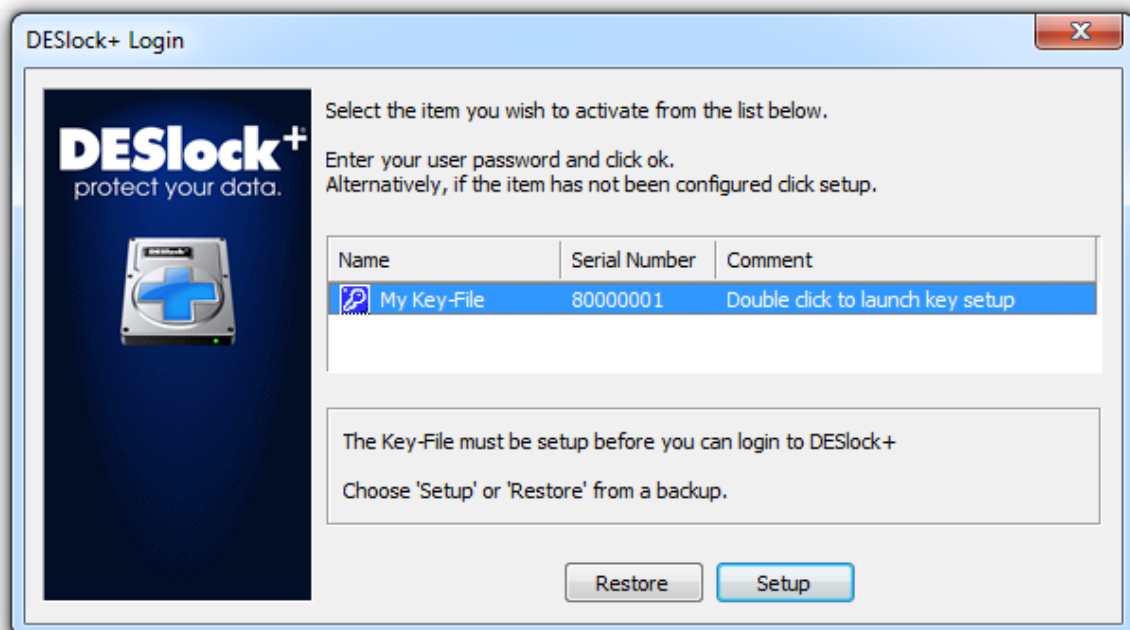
DESlock+ Login

DESlock+
protect your data.

DESlock

Select the item you wish to activate from the list below.

Enter your user password and click ok.
Alternatively, if the item has not been configured click setup.

| Name | Serial Number | Comment |
|---|---|---|
| My Key-File | 80000001 | Double click to launch key setup |

The Key-File must be setup before you can login to DESlock+

Choose 'Setup' or 'Restore' from a backup.

Restore
Setup